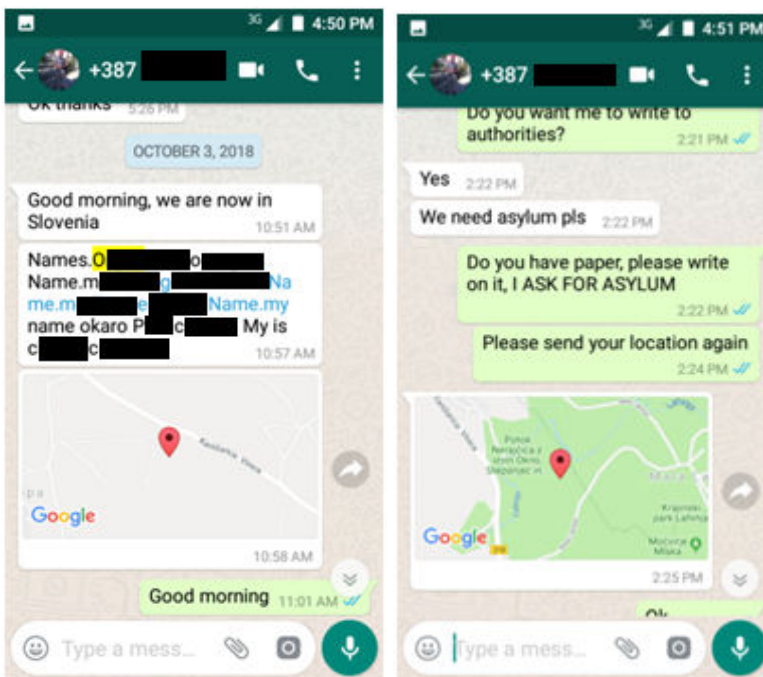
3G 4:50 PM

+387

Ok thanks 5:26 PM

OCTOBER 3, 2018

Good morning, we are now in Slovenia 10:51 AM

Names.O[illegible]o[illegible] Name.m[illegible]g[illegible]Name.m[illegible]e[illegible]Name.my name okaro P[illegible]c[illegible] My is c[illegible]c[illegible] 10:57 AM

Google

10:58 AM

Good morning 11:01 AM

Type a mess...

3G 4:51 PM

+387

Do you want me to write to authorities? 2:21 PM

Yes 2:22 PM

We need asylum pls 2:22 PM

Do you have paper, please write on it, I ASK FOR ASYLUM 2:22 PM

Please send your location again 2:24 PM

Google

2:25 PM

Ok

Type a mess...